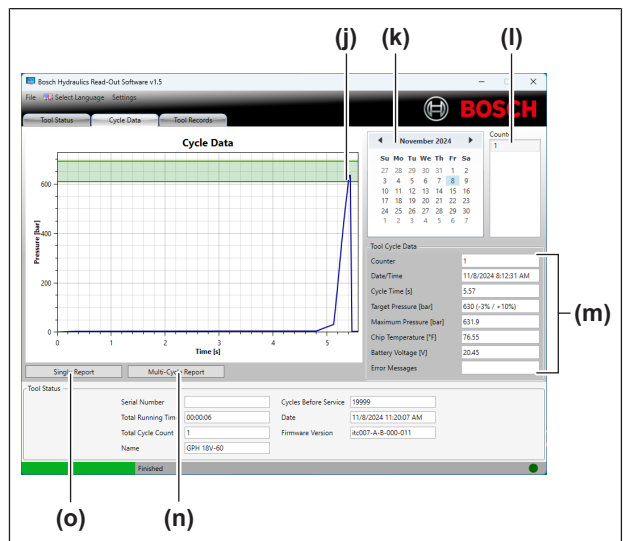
(j) (k) (l)

Bosch Hydraulics Read-Out Software v1.5

File Select Language Settings

BOSCH

Tool Status Cycle Data Tool Records

Cycle Data

Pressure [bar]

600
400
200
0

0 1 2 3 4 5

Time [s]

November 2024

| Su | Mo | Tu | We | Th | Fr | Sa |
|---|---|---|---|---|---|---|
| 27 | 28 | 29 | 30 | 31 | 1 | 2 |
| 3 | 4 | 5 | 6 | 7 | 8 | 9 |
| 10 | 11 | 12 | 13 | 14 | 15 | 16 |
| 17 | 18 | 19 | 20 | 21 | 22 | 23 |
| 24 | 25 | 26 | 27 | 28 | 29 | 30 |
| 1 | 2 | 3 | 4 | 5 | 6 | 7 |

Counter
1

Tool Cycle Data

| | |
|---|---|
| Counter | 1 |
| Date/Time | 11/8/2024 8:12:31 AM |
| Cycle Time [s] | 5.57 |
| Target Pressure [bar] | 630 (-3% / +10%) |
| Maximum Pressure [bar] | 631.9 |
| Chip Temperature [°F] | 76.55 |
| Battery Voltage [V] | 20.45 |
| Error Messages | |

(m)

Single Report Multi-Cycle Report

Tool Status

| | | | |
|---|---|---|---|
| Serial Number | | Cycles Before Service | 19999 |
| Total Running Tim | 00:00:06 | Date | 11/8/2024 11:20:07 AM |
| Total Cycle Count | 1 | Firmware Version | itc007-A-B-000-011 |
| Name | GPH 18V-60 | | |

Finished

(o) (n)